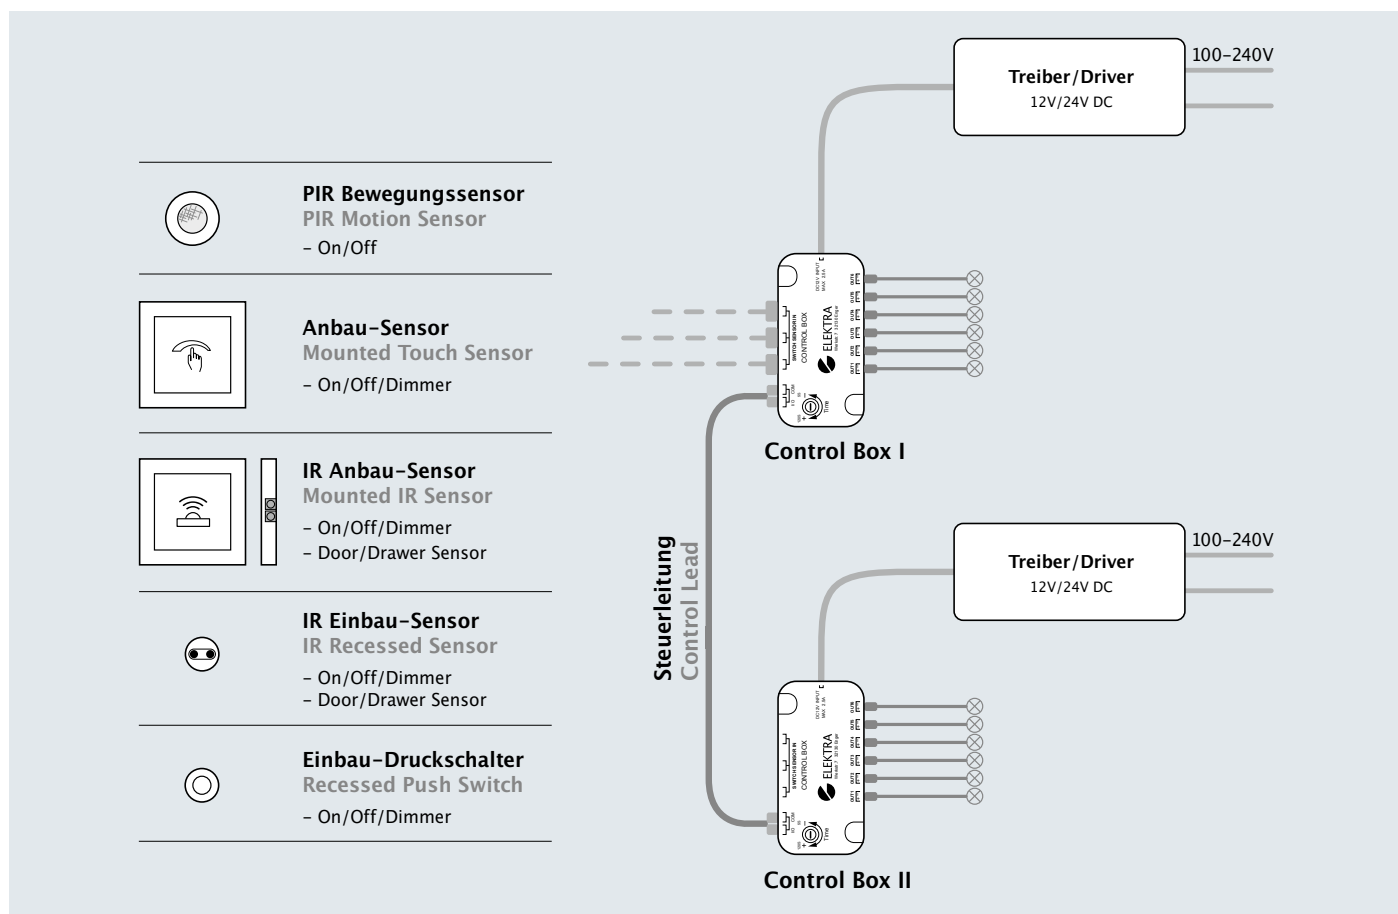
PIR Bewegungssensor
PIR Motion Sensor
– On/Off

Anbau-Sensor
Mounted Touch Sensor
– On/Off/Dimmer

IR Anbau-Sensor
Mounted IR Sensor
– On/Off/Dimmer
– Door/Drawer Sensor

IR Einbau-Sensor
IR Recessed Sensor
– On/Off/Dimmer
– Door/Drawer Sensor

Einbau-Druckschalter
Recessed Push Switch
– On/Off/Dimmer

Treiber/Driver
12V/24V DC

100–240V

ELEKTRA
CONTROL BOX
SWITCH/SENSOR IN
OUT1 OUT2 OUT3 OUT4 OUT5 OUT6
Time

Control Box I

Steuerleitung
Control Lead

Treiber/Driver
12V/24V DC

100–240V

ELEKTRA
CONTROL BOX
SWITCH/SENSOR IN
OUT1 OUT2 OUT3 OUT4 OUT5 OUT6
Time

Control Box II